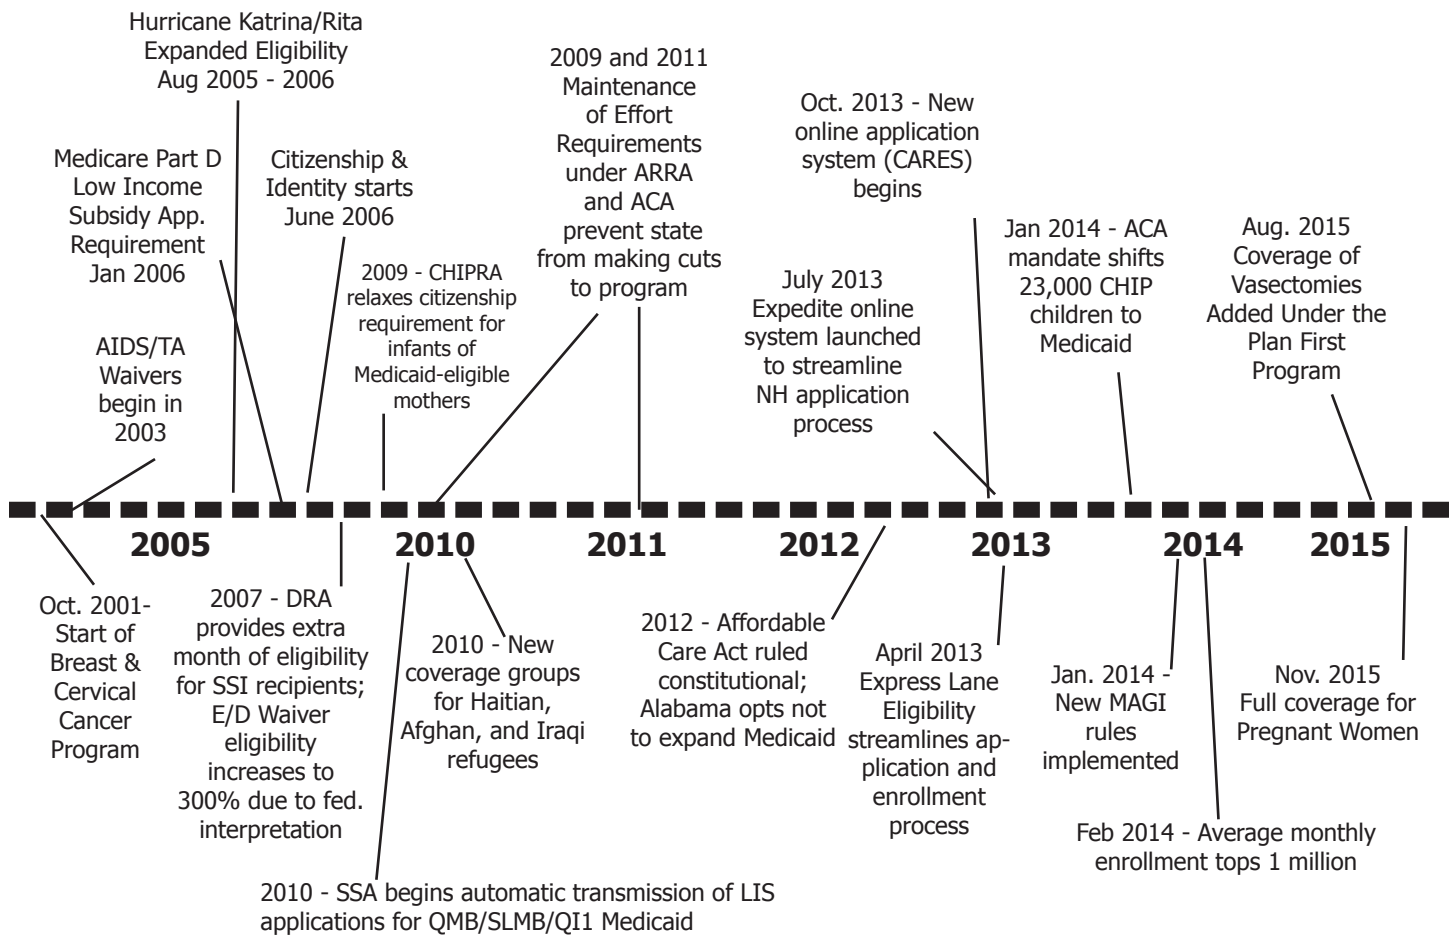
Hurricane Katrina/Rita Expanded Eligibility Aug 2005 - 2006

Medicare Part D Low Income Subsidy App. Requirement Jan 2006

Citizenship & Identity starts June 2006

AIDS/TA Waivers begin in 2003

2009 - CHIPRA relaxes citizenship requirement for infants of Medicaid-eligible mothers

2009 and 2011 Maintenance of Effort Requirements under ARRA and ACA prevent state from making cuts to program

Oct. 2013 - New online application system (CARES) begins

July 2013 Expedite online system launched to streamline NH application process

Jan 2014 - ACA mandate shifts 23,000 CHIP children to Medicaid

Aug. 2015 Coverage of Vasectomies Added Under the Plan First Program

2005

2010

2011

2012

2013

2014

2015

Oct. 2001- Start of Breast & Cervical Cancer Program

2007 - DRA provides extra month of eligibility for SSI recipients; E/D Waiver eligibility increases to 300% due to fed. interpretation

2010 - New coverage groups for Haitian, Afghan, and Iraqi refugees

2012 - Affordable Care Act ruled constitutional; Alabama opts not to expand Medicaid

April 2013 Express Lane Eligibility streamlines application and enrollment process

Jan. 2014 - New MAGI rules implemented

Nov. 2015 Full coverage for Pregnant Women

Feb 2014 - Average monthly enrollment tops 1 million

2010 - SSA begins automatic transmission of LIS applications for QMB/SLMB/QI1 Medicaid